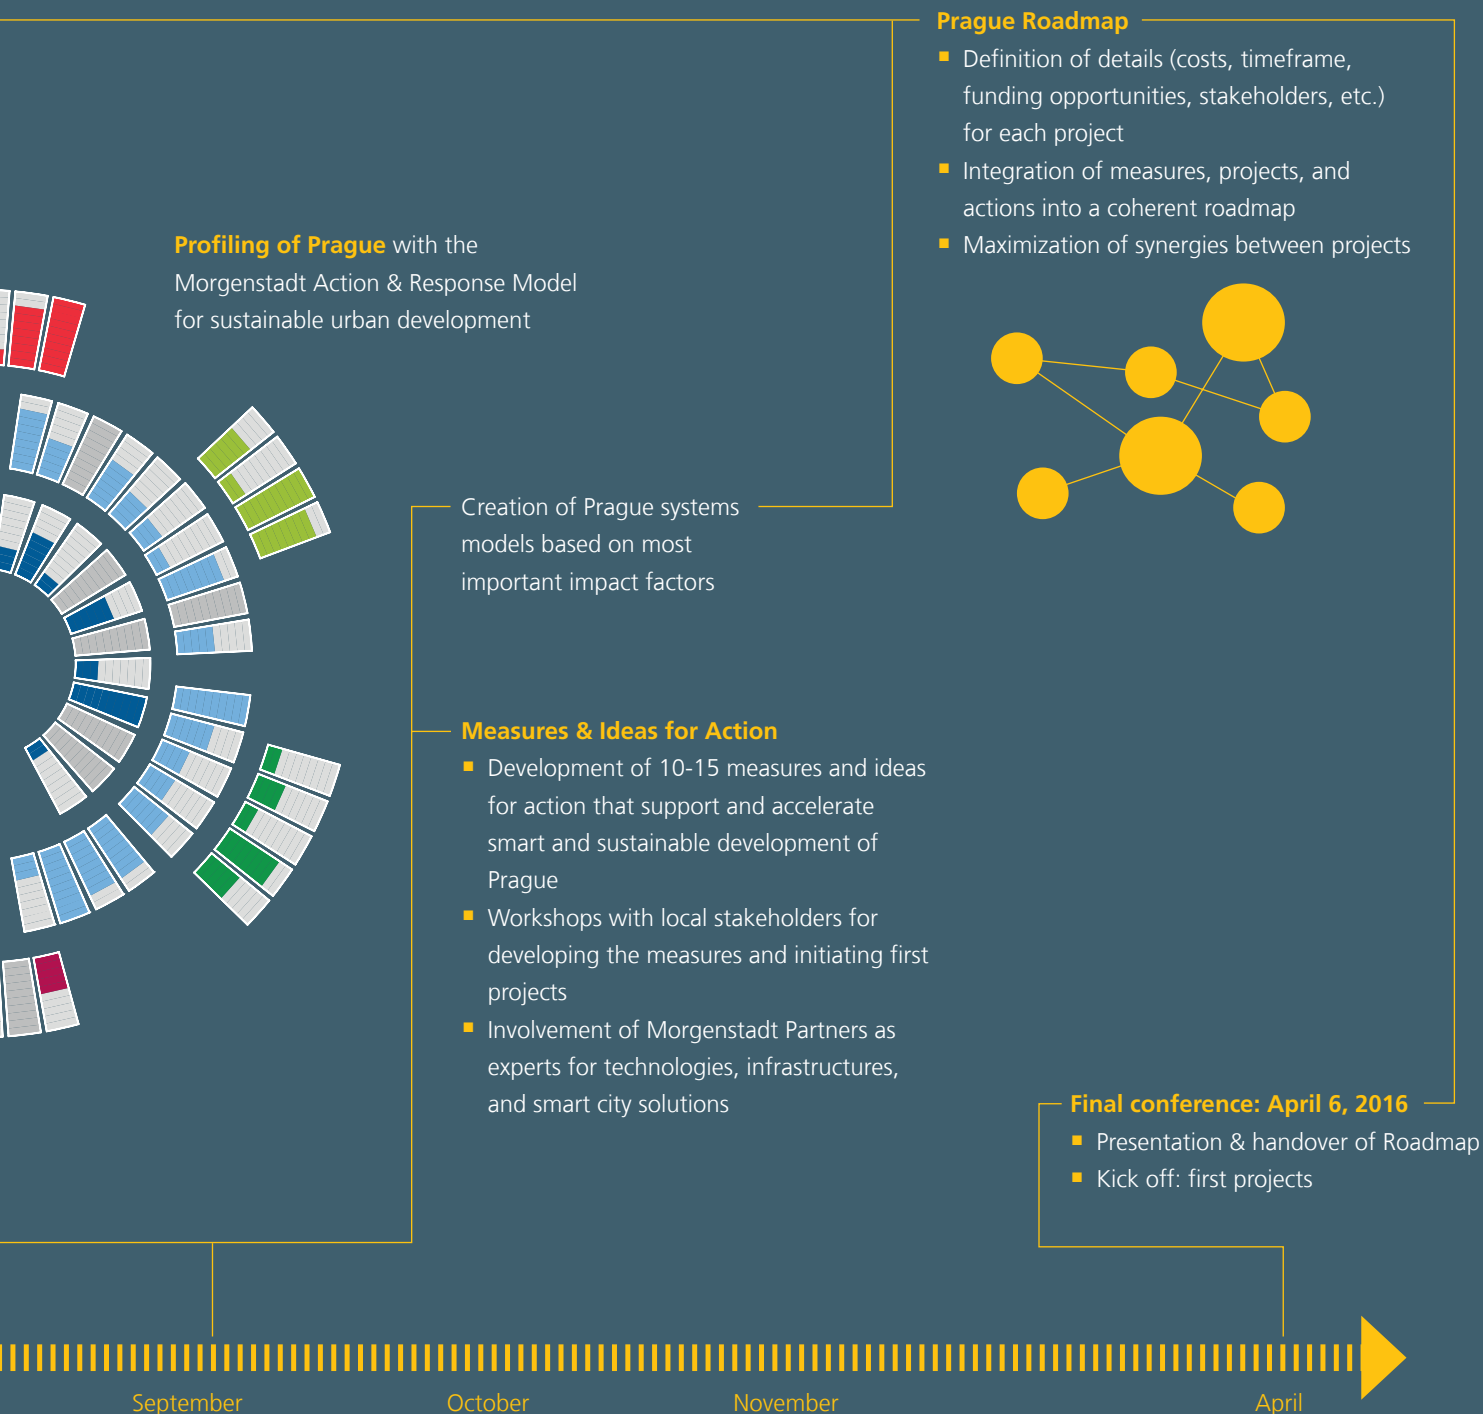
Prague Roadmap

- Definition of details (costs, timeframe, funding opportunities, stakeholders, etc.) for each project
- Integration of measures, projects, and actions into a coherent roadmap
- Maximization of synergies between projects

Profiling of Prague with the Morgenstadt Action & Response Model for sustainable urban development

Creation of Prague systems models based on most important impact factors

Measures & Ideas for Action

- Development of 10-15 measures and ideas for action that support and accelerate smart and sustainable development of Prague
- Workshops with local stakeholders for developing the measures and initiating first projects
- Involvement of Morgenstadt Partners as experts for technologies, infrastructures, and smart city solutions

Final conference: April 6, 2016

- Presentation & handover of Roadmap
- Kick off: first projects

September
October
November
April